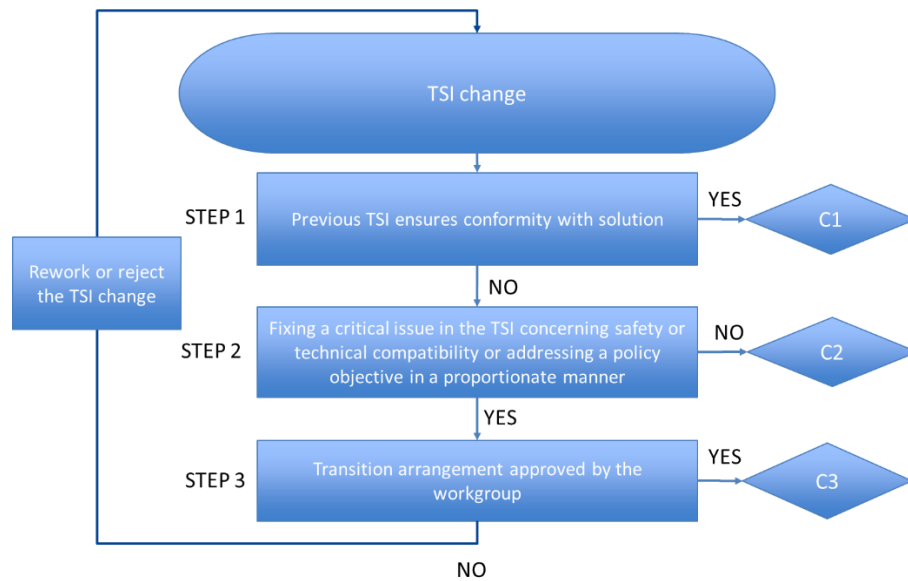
TSI change

STEP 1

Previous TSI ensures conformity with solution

YES

C1

Rework or reject the TSI change

NO

STEP 2

Fixing a critical issue in the TSI concerning safety or technical compatibility or addressing a policy objective in a proportionate manner

NO

C2

YES

STEP 3

Transition arrangement approved by the workgroup

YES

C3

NO